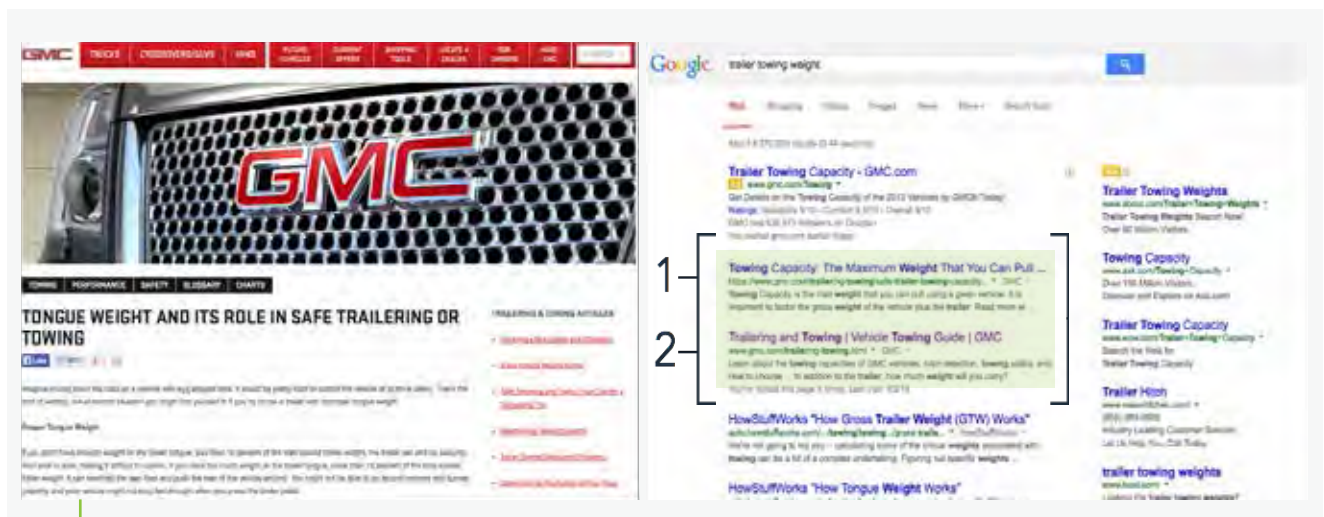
GMC TRUCKS CROSSOVERS/SUVS VANS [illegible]

GMC

TOWING PERFORMANCE SAFETY GLOSSARY CHARTS

TONGUE WEIGHT AND ITS ROLE IN SAFE TRAILERING OR TOWING

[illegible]

Proper Tongue Weight

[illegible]

TRAILERING & TOWING ARTICLES

Google trailer towing weight

Web Shopping Videos Images News More Search tools

Trailer Towing Capacity - GMC.com
www.gmc.com/Towing
Get Details on the Towing Capacity of the 2013 Vehicles by GMC® Today!
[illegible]

1

Towing Capacity: The Maximum Weight That You Can Pull ...
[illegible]
Towing Capacity is the max weight that you can pull using a given vehicle. It is important to factor the gross weight of the vehicle plus the trailer. Read more at ...

2

Trailering and Towing | Vehicle Towing Guide | GMC
www.gmc.com/trailering-towing.html
Learn about the towing capacities of GMC vehicles, hitch selection, towing safety, and How to choose ... to the trailer, how much weight will you carry?
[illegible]

HowStuffWorks "How Gross Trailer Weight (GTW) Works"
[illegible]
towing can be a bit of a complex undertaking. Figuring out specific weights ...

HowStuffWorks "How Tongue Weight Works"

Trailer Towing Weights
Trailer Towing Weights Search Now!
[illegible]

Towing Capacity
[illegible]

Trailer Towing Capacity
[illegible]
Trailer Towing Capacity

Trailer Hitch
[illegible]

trailer towing weights
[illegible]